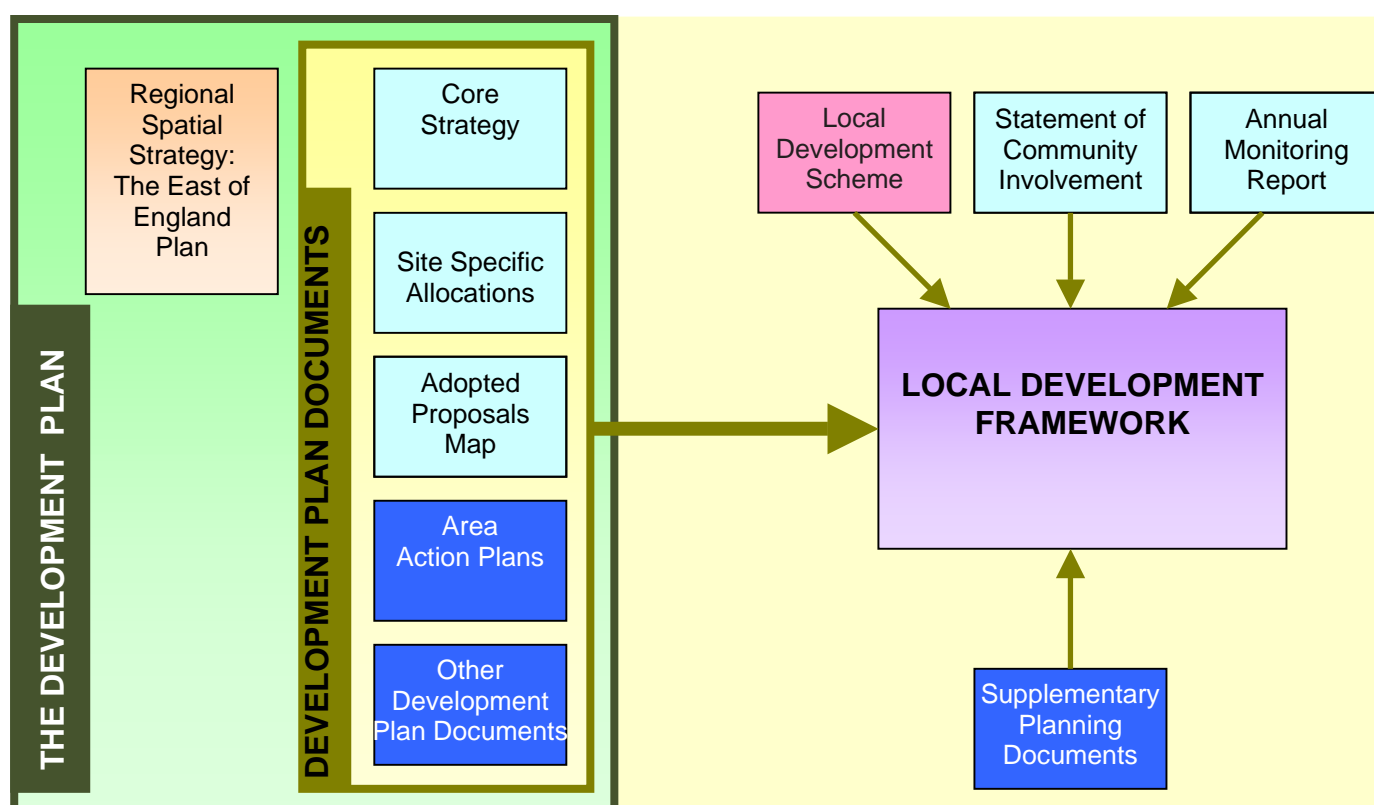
THE DEVELOPMENT PLAN

Regional Spatial Strategy: The East of England Plan

DEVELOPMENT PLAN DOCUMENTS

Core Strategy

Site Specific Allocations

Adopted Proposals Map

Area Action Plans

Other Development Plan Documents

Local Development Scheme

Statement of Community Involvement

Annual Monitoring Report

LOCAL DEVELOPMENT FRAMEWORK

Supplementary Planning Documents